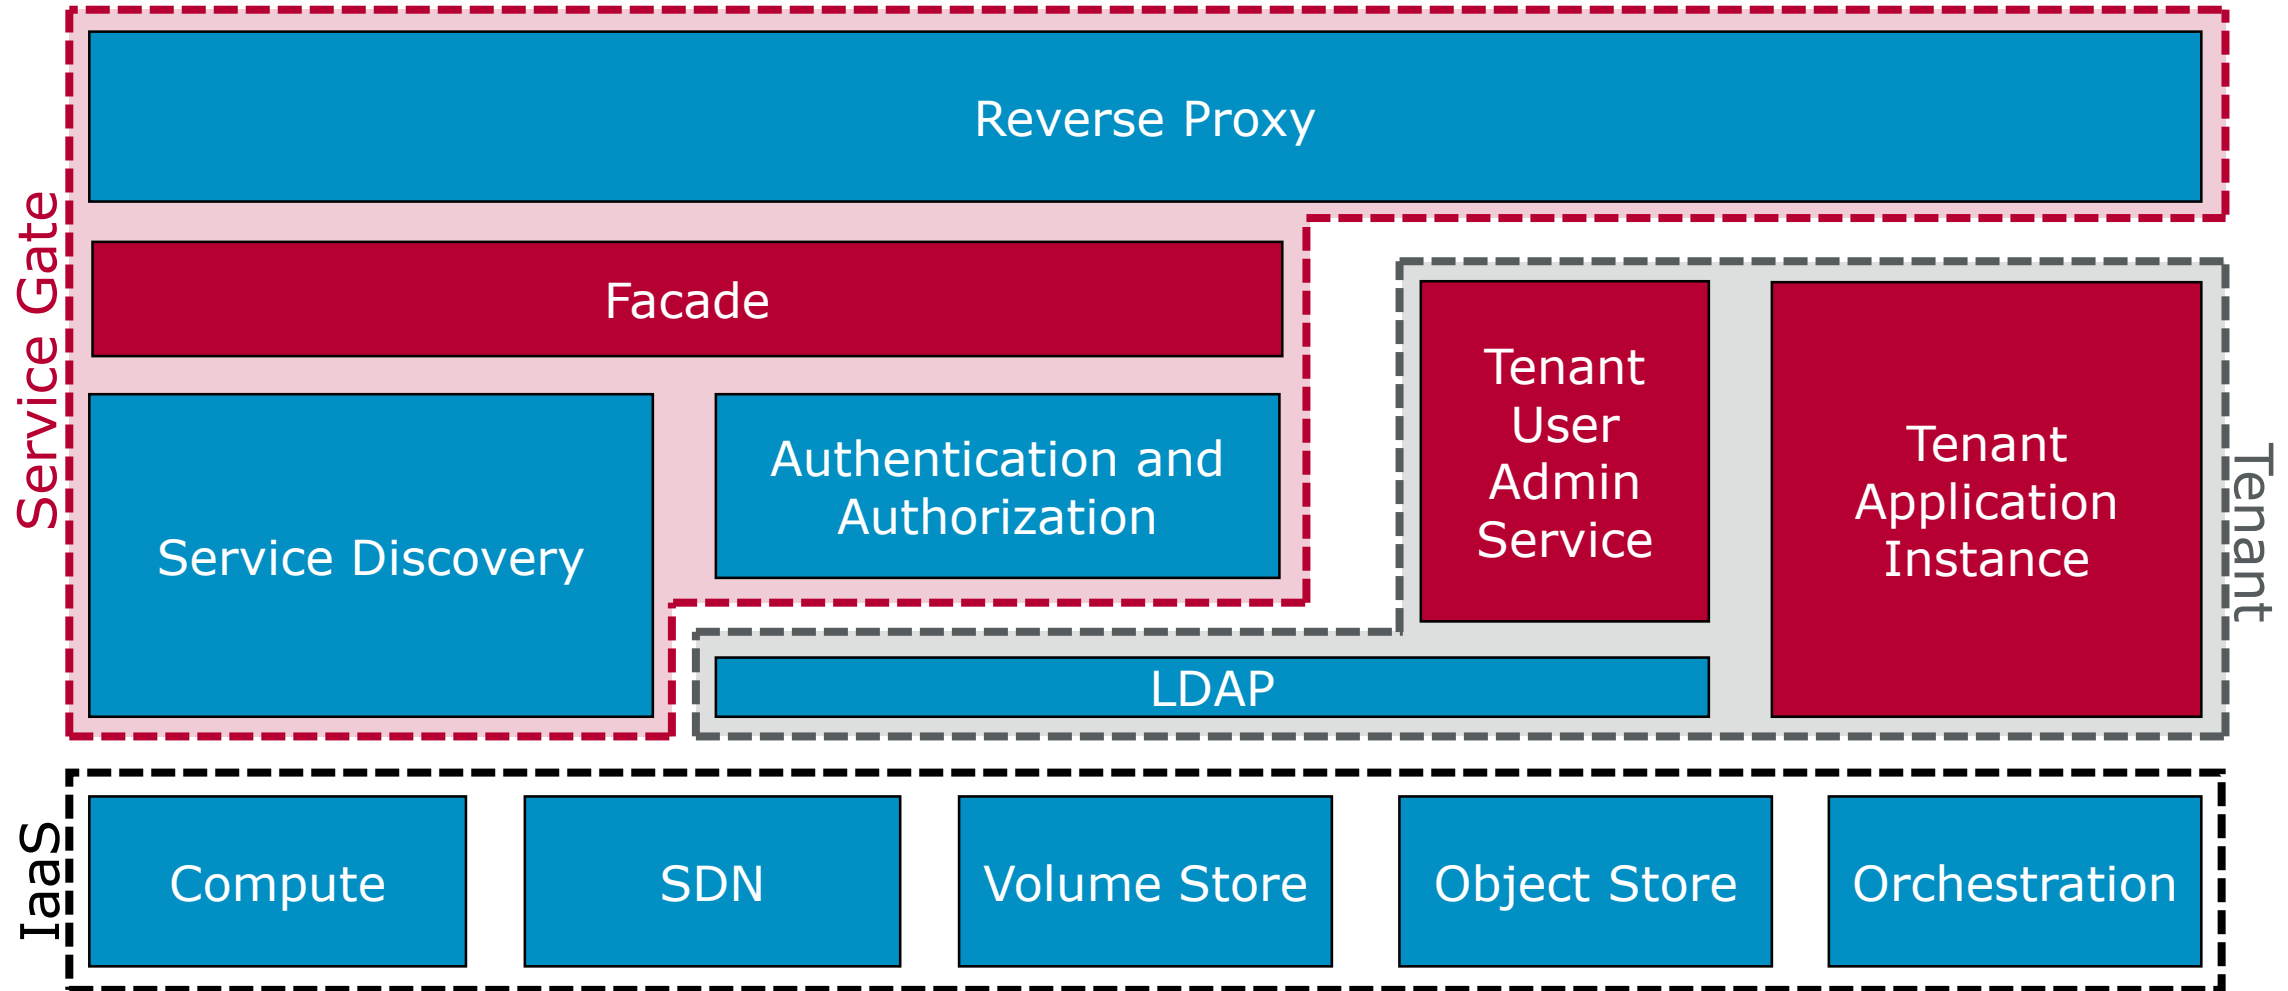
Service Gate

Reverse Proxy

Facade

Service Discovery

Authentication and Authorization

Tenant User Admin Service

Tenant Application Instance

Tenant

LDAP

IaaS

Compute

SDN

Volume Store

Object Store

Orchestration